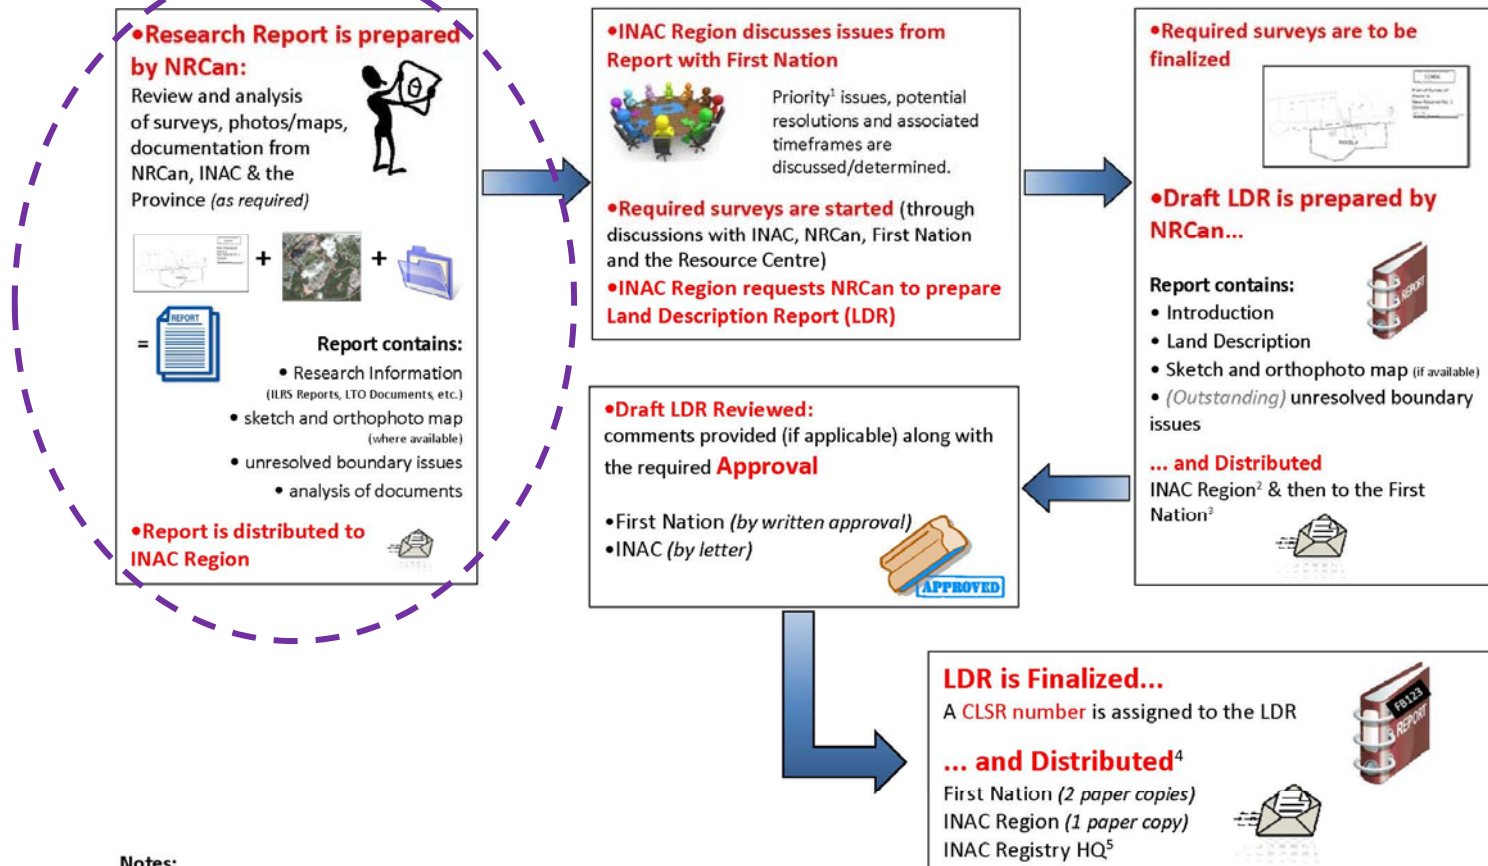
•Research Report is prepared by NRCan:
Review and analysis of surveys, photos/maps, documentation from NRCan, INAC & the Province (as required)

+ +

REPORT

=

Report contains:
• Research Information
(ILRS Reports, LTO Documents, etc.)
• sketch and orthophoto map
(where available)
• unresolved boundary issues
• analysis of documents

•Report is distributed to INAC Region

•INAC Region discusses issues from Report with First Nation

Priority$^1$ issues, potential resolutions and associated timeframes are discussed/determined.

•Required surveys are started (through discussions with INAC, NRCan, First Nation and the Resource Centre)
•INAC Region requests NRCan to prepare Land Description Report (LDR)

•Required surveys are to be finalized

•Draft LDR is prepared by NRCan...

Report contains:
• Introduction
• Land Description
• Sketch and orthophoto map (if available)
• (Outstanding) unresolved boundary issues

... and Distributed
INAC Region$^2$ & then to the First Nation$^3$

REPORT

•Draft LDR Reviewed:
comments provided (if applicable) along with the required Approval

•First Nation (by written approval)
•INAC (by letter)

APPROVED

LDR is Finalized...
A CLSR number is assigned to the LDR

... and Distributed$^4$
First Nation (2 paper copies)
INAC Region (1 paper copy)
INAC Registry HQ$^5$

FB123
REPORT

Notes: